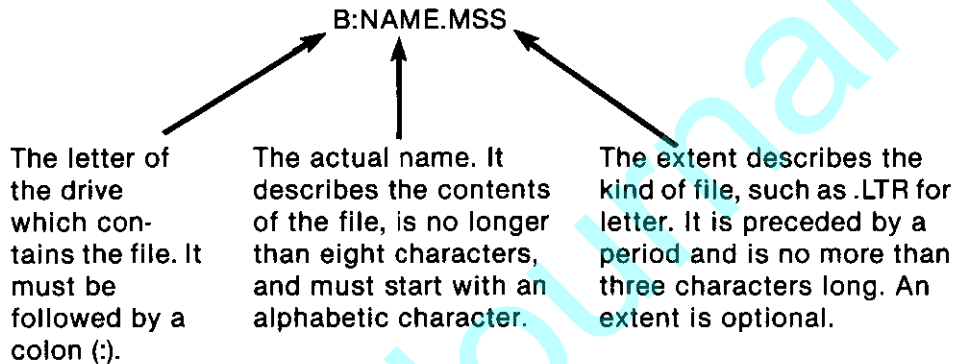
B:NAME.MSS

The letter of the drive which contains the file. It must be followed by a colon (:).

The actual name. It describes the contents of the file, is no longer than eight characters, and must start with an alphabetic character.

The extent describes the kind of file, such as .LTR for letter. It is preceded by a period and is no more than three characters long. An extent is optional.